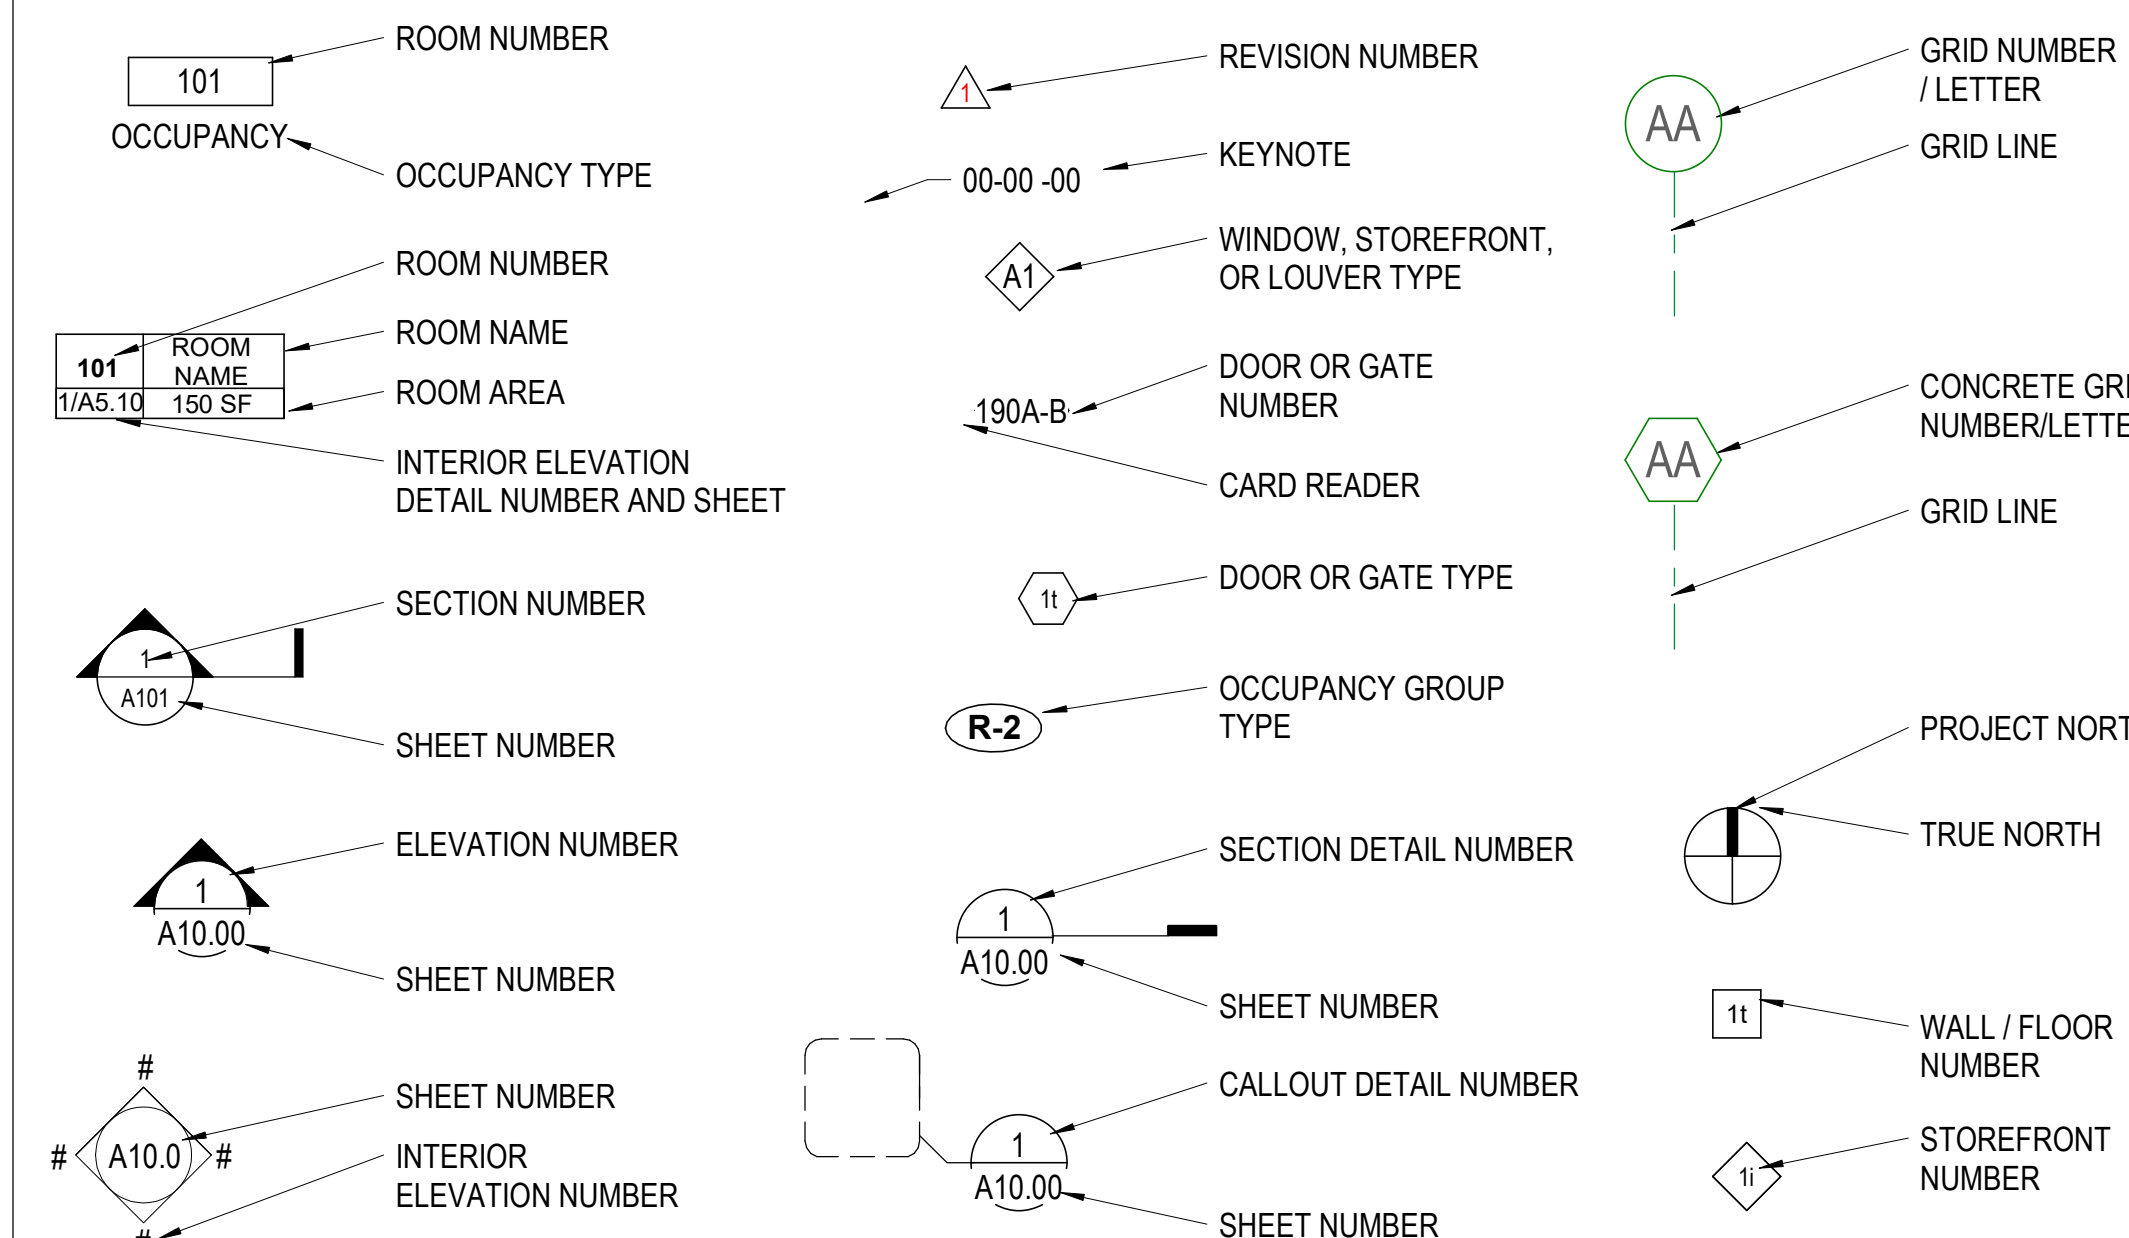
101

OCCUPANCY

ROOM NUMBER

OCCUPANCY TYPE

| 101 | ROOM NAME |
|---|---|
| 1/A5.10 | 150 SF |

ROOM NUMBER

ROOM NAME

ROOM AREA

INTERIOR ELEVATION DETAIL NUMBER AND SHEET

1

A101

SECTION NUMBER

SHEET NUMBER

1

A10.00

ELEVATION NUMBER

SHEET NUMBER

#

# A10.0 #

SHEET NUMBER

INTERIOR ELEVATION NUMBER

1

REVISION NUMBER

00-00 -00

KEYNOTE

A1

WINDOW, STOREFRONT, OR LOUVER TYPE

190A-B

DOOR OR GATE NUMBER

CARD READER

1t

DOOR OR GATE TYPE

R-2

OCCUPANCY GROUP TYPE

1

A10.00

SECTION DETAIL NUMBER

SHEET NUMBER

1

A10.00

CALLOUT DETAIL NUMBER

SHEET NUMBER

AA

GRID NUMBER / LETTER

GRID LINE

AA

CONCRETE GRI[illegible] NUMBER/LETTE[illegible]

GRID LINE

PROJECT NORT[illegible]

TRUE NORTH

1t

WALL / FLOOR NUMBER

1i

STOREFRONT NUMBER